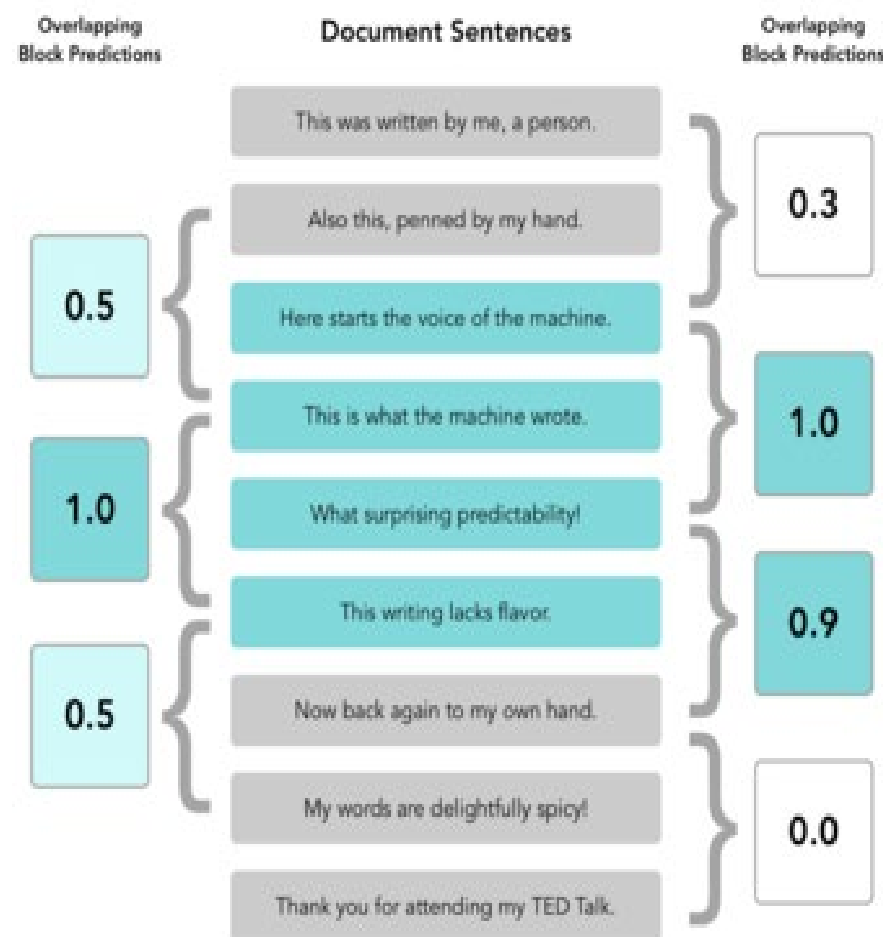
Overlapping Block Predictions

Document Sentences

Overlapping Block Predictions

This was written by me, a person.

0.3

Also this, penned by my hand.

0.5

Here starts the voice of the machine.

1.0

This is what the machine wrote.

1.0

What surprising predictability!

0.9

This writing lacks flavor.

0.5

Now back again to my own hand.

My words are delightfully spicy!

0.0

Thank you for attending my TED Talk.